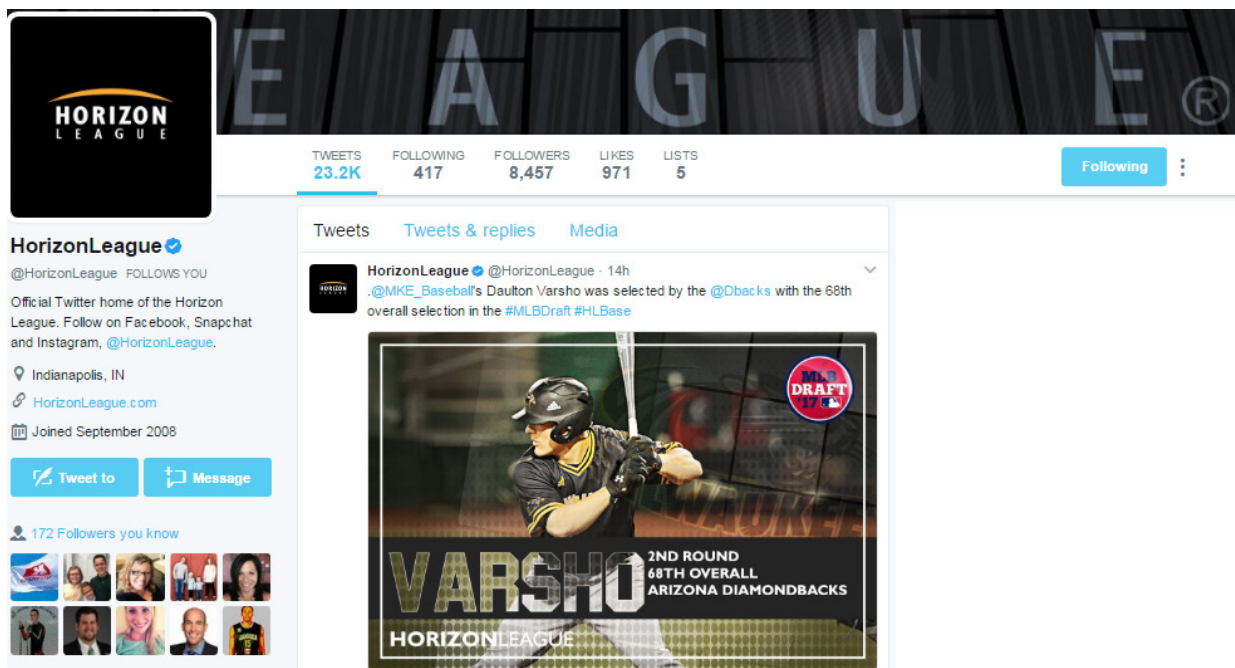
E A G U E ®

HORIZON LEAGUE

TWEETS 23.2K FOLLOWING 417 FOLLOWERS 8,457 LIKES 971 LISTS 5

Following

HorizonLeague
@HorizonLeague FOLLOWS YOU

Official Twitter home of the Horizon League. Follow on Facebook, Snapchat and Instagram, @HorizonLeague.

Indianapolis, IN
HorizonLeague.com
Joined September 2008

Tweet to Message

172 Followers you know

Tweets Tweets & replies Media

HorizonLeague @HorizonLeague · 14h
.@MKE_Baseball's Daulton Varsho was selected by the @Dbacks with the 68th overall selection in the #MLBDraft #HLBase

MLB DRAFT '17

VARSHO 2ND ROUND 68TH OVERALL ARIZONA DIAMONDBACKS

HORIZONLEAGUE